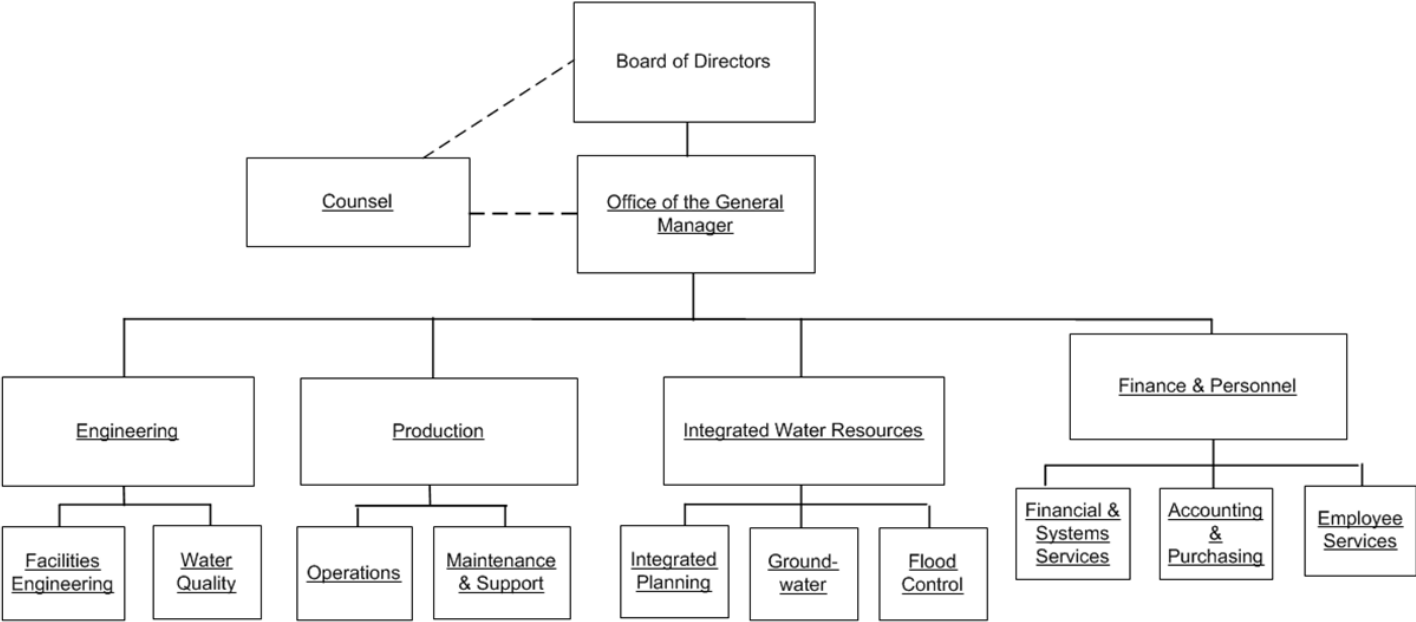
Board of Directors

Counsel

Office of the General Manager

Engineering

Facilities Engineering

Water Quality

Production

Operations

Maintenance & Support

Integrated Water Resources

Integrated Planning

Ground-water

Flood Control

Finance & Personnel

Financial & Systems Services

Accounting & Purchasing

Employee Services